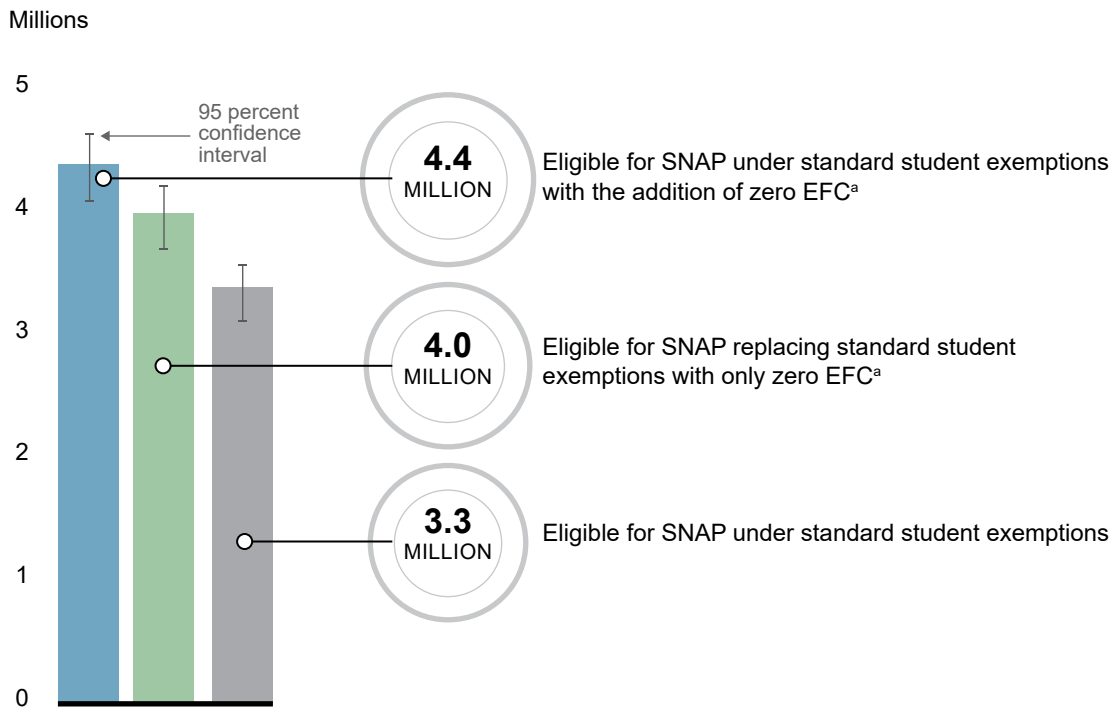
Millions

5

4

3

2

1

0

95 percent confidence interval

4.4 MILLION

Eligible for SNAP under standard student exemptions with the addition of zero EFC$^a$

4.0 MILLION

Eligible for SNAP replacing standard student exemptions with only zero EFC$^a$

3.3 MILLION

Eligible for SNAP under standard student exemptions